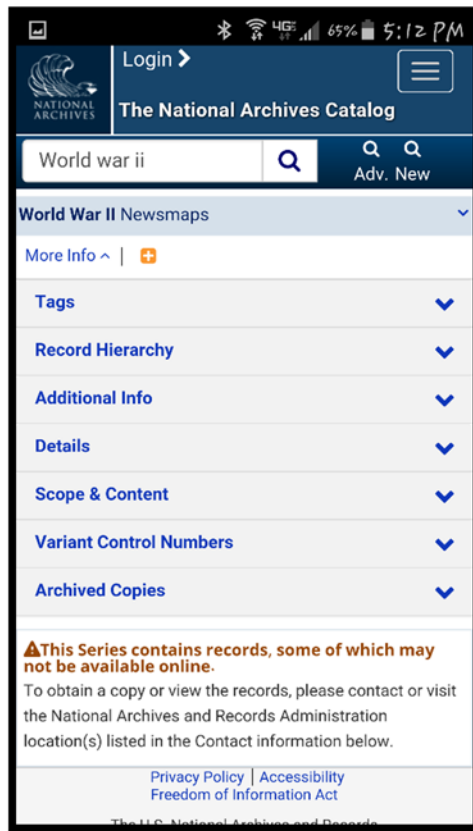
4G 65% 5:12 PM

NATIONAL ARCHIVES

Login >

The National Archives Catalog

World war ii

Adv. New

World War II Newsmaps

More Info ^ |

Tags

Record Hierarchy

Additional Info

Details

Scope & Content

Variant Control Numbers

Archived Copies

This Series contains records, some of which may not be available online.
To obtain a copy or view the records, please contact or visit the National Archives and Records Administration location(s) listed in the Contact information below.

Privacy Policy | Accessibility
Freedom of Information Act

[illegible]